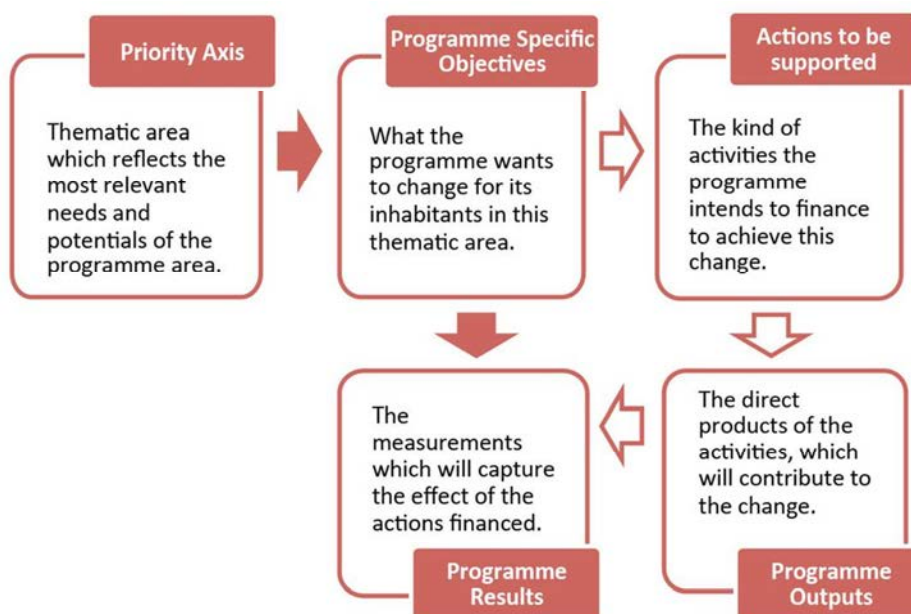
Priority Axis

Thematic area which reflects the most relevant needs and potentials of the programme area.

Programme Specific Objectives

What the programme wants to change for its inhabitants in this thematic area.

Actions to be supported

The kind of activities the programme intends to finance to achieve this change.

The direct products of the activities, which will contribute to the change.

Programme Outputs

The measurements which will capture the effect of the actions financed.

Programme Results